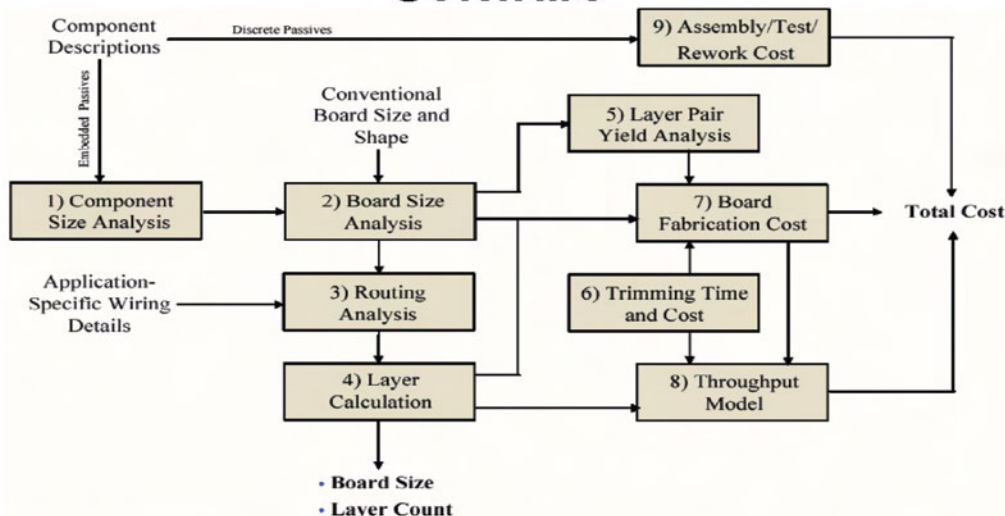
Component Descriptions

Discrete Passives

Embedded Passives

9) Assembly/Test/ Rework Cost

Conventional Board Size and Shape

5) Layer Pair Yield Analysis

1) Component Size Analysis

2) Board Size Analysis

7) Board Fabrication Cost

Total Cost

Application-Specific Wiring Details

3) Routing Analysis

6) Trimming Time and Cost

4) Layer Calculation

8) Throughput Model

• Board Size
• Layer Count